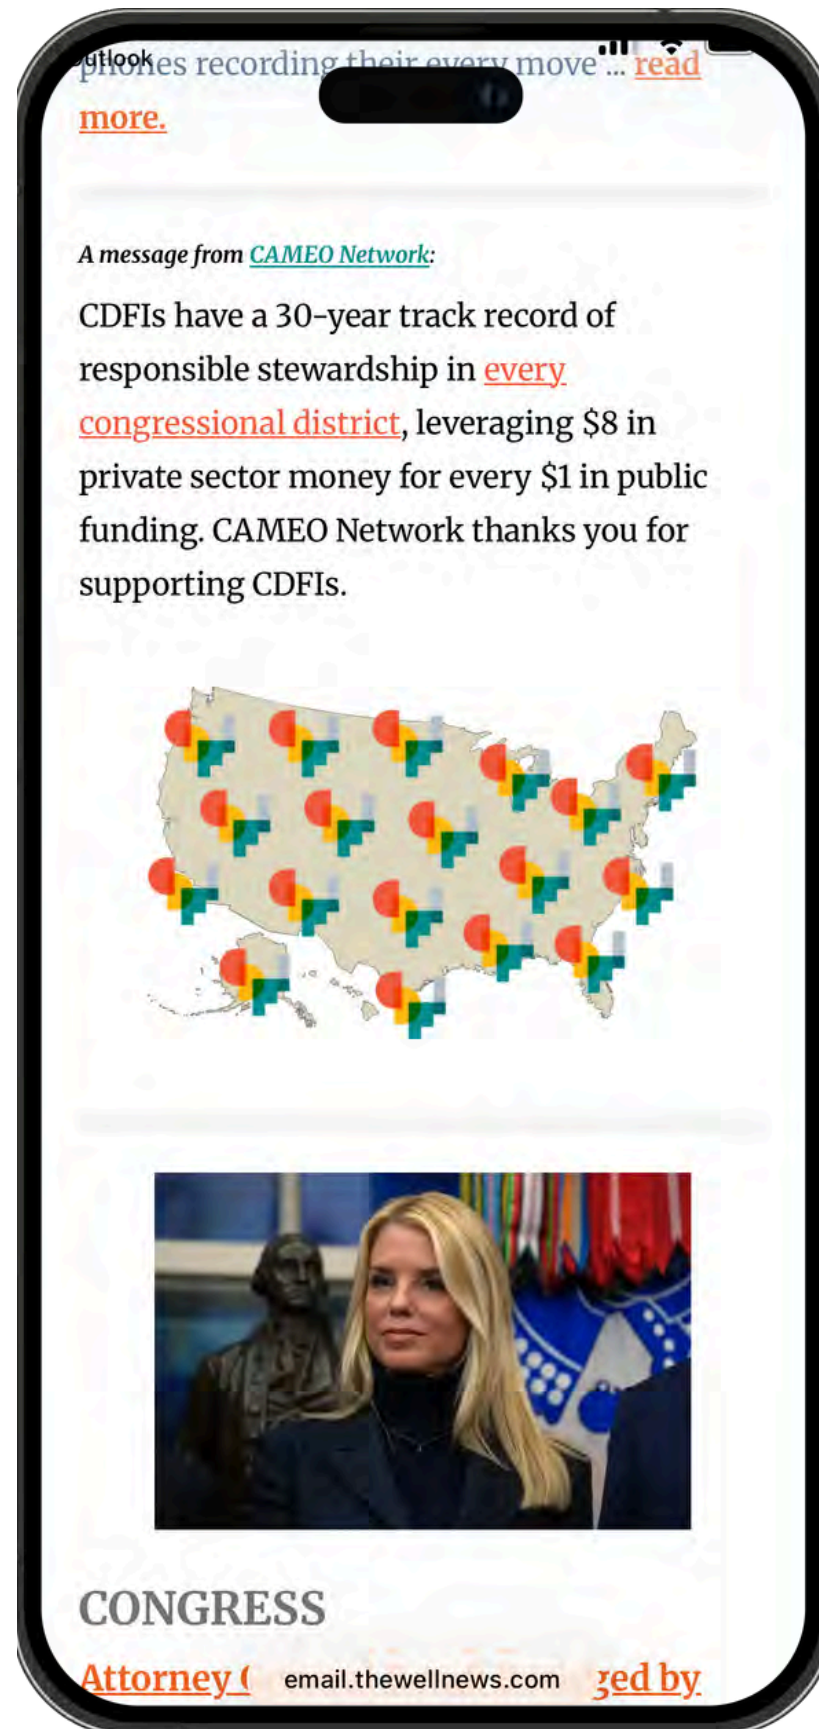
Outlook

phones recording their every move ... read more.

A message from CAMEO Network:

CDFIs have a 30-year track record of responsible stewardship in every congressional district, leveraging $8 in private sector money for every $1 in public funding. CAMEO Network thanks you for supporting CDFIs.

CONGRESS

Attorney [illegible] email.thewellnews.com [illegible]ged by